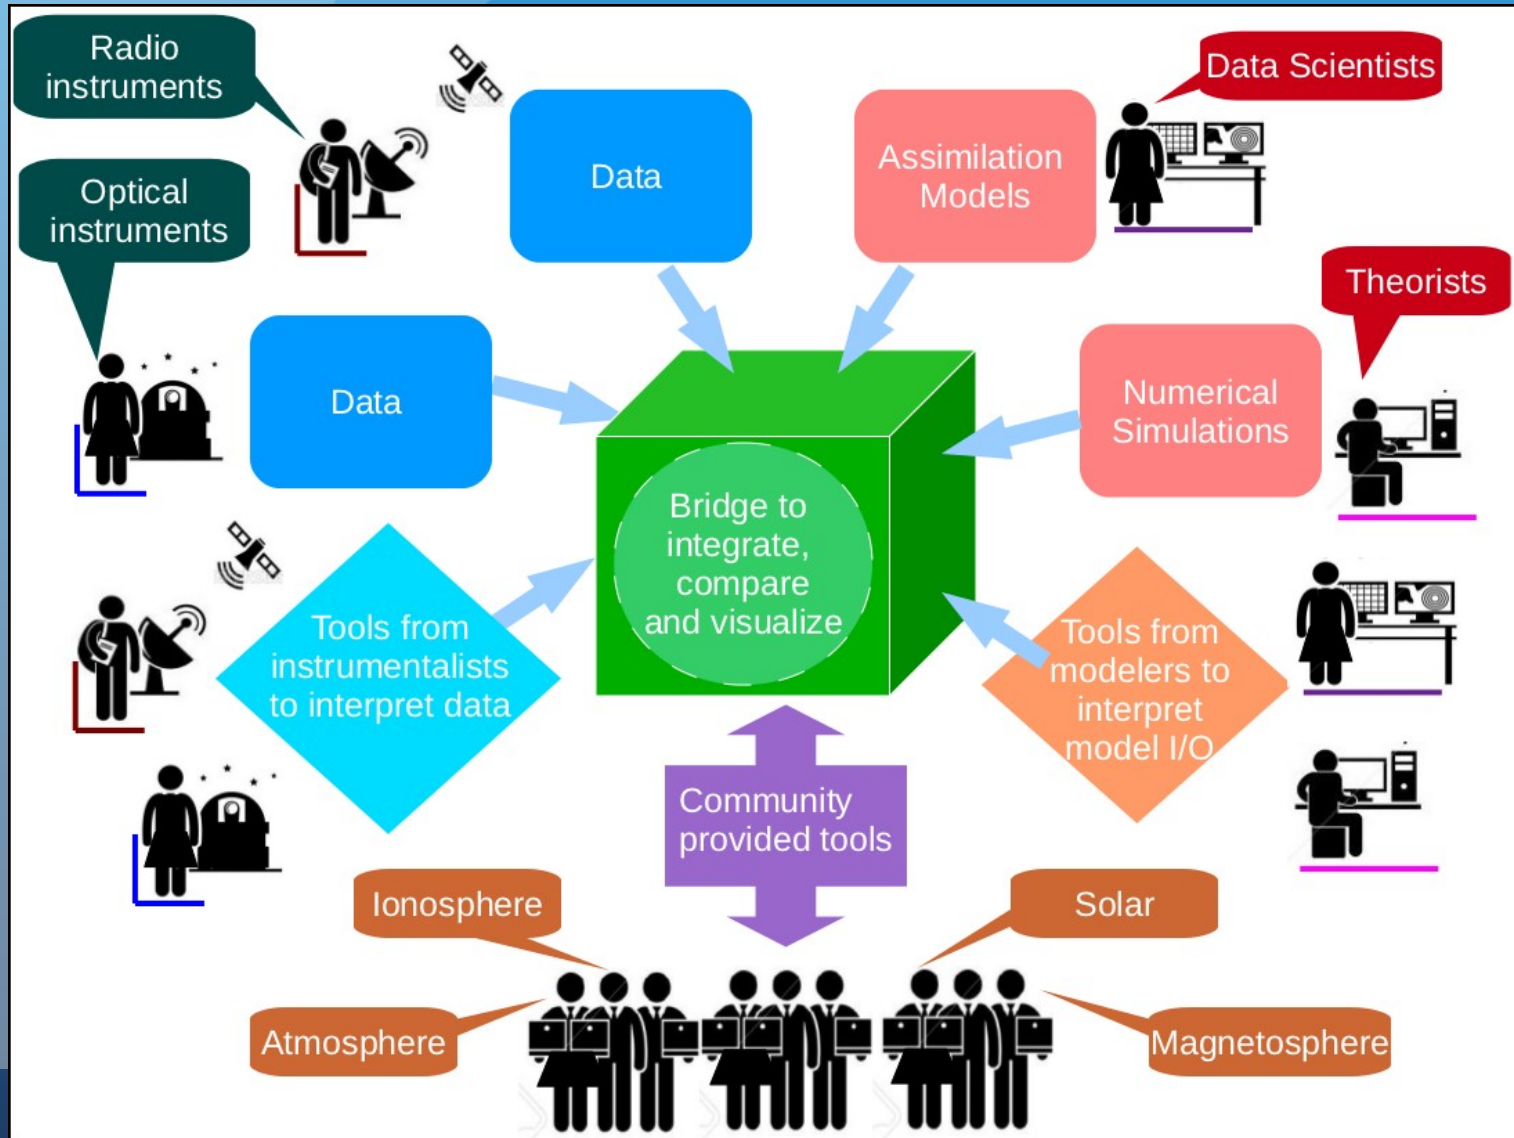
Radio instruments

Optical instruments

Data

Assimilation Models

Data Scientists

Theorists

Data

Numerical Simulations

Bridge to integrate, compare and visualize

Tools from instrumentalists to interpret data

Tools from modelers to interpret model I/O

Community provided tools

Ionosphere

Solar

Atmosphere

Magnetosphere